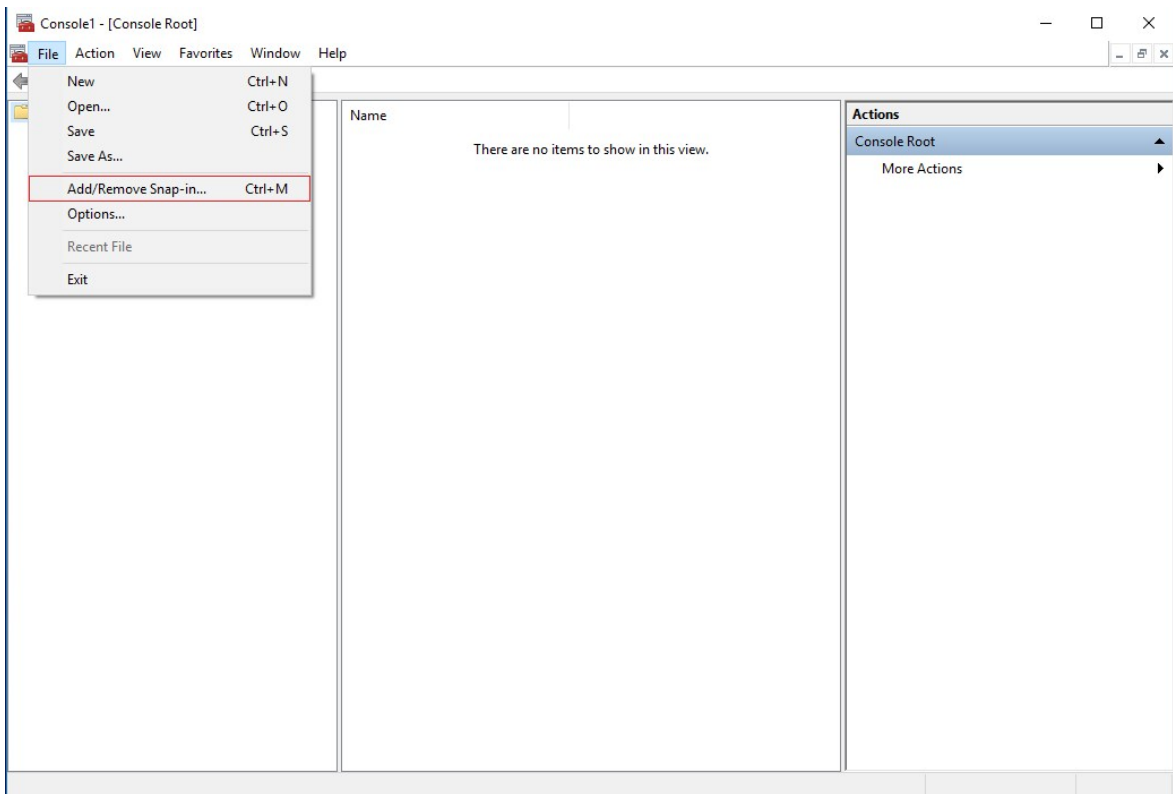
Console1 - [Console Root]

File Action View Favorites Window Help

New Ctrl+N
Open... Ctrl+O
Save Ctrl+S
Save As...
Add/Remove Snap-in... Ctrl+M
Options...
Recent File
Exit

Name

There are no items to show in this view.

Actions
Console Root
More Actions